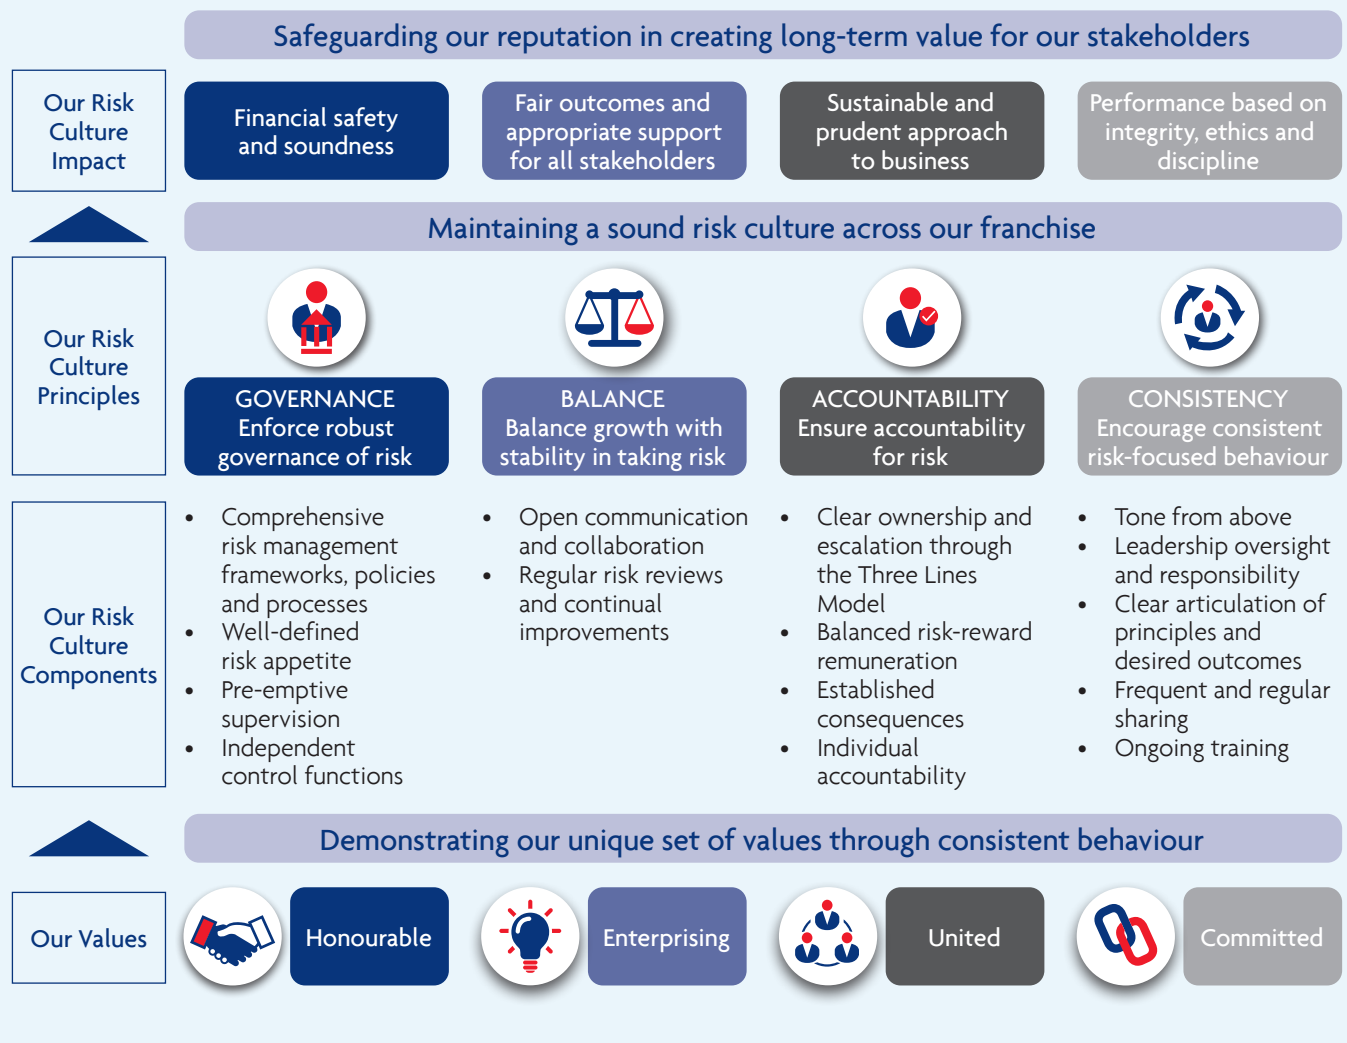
Our Risk Culture Impact

Safeguarding our reputation in creating long-term value for our stakeholders

Financial safety and soundness

Fair outcomes and appropriate support for all stakeholders

Sustainable and prudent approach to business

Performance based on integrity, ethics and discipline

Our Risk Culture Principles

Maintaining a sound risk culture across our franchise

GOVERNANCE
Enforce robust governance of risk

BALANCE
Balance growth with stability in taking risk

ACCOUNTABILITY
Ensure accountability for risk

CONSISTENCY
Encourage consistent risk-focused behaviour

Our Risk Culture Components

- Comprehensive risk management frameworks, policies and processes
- Well-defined risk appetite
- Pre-emptive supervision
- Independent control functions

- Open communication and collaboration
- Regular risk reviews and continual improvements

- Clear ownership and escalation through the Three Lines Model
- Balanced risk-reward remuneration
- Established consequences
- Individual accountability

- Tone from above
- Leadership oversight and responsibility
- Clear articulation of principles and desired outcomes
- Frequent and regular sharing
- Ongoing training

Demonstrating our unique set of values through consistent behaviour

Our Values

Honourable

Enterprising

United

Committed